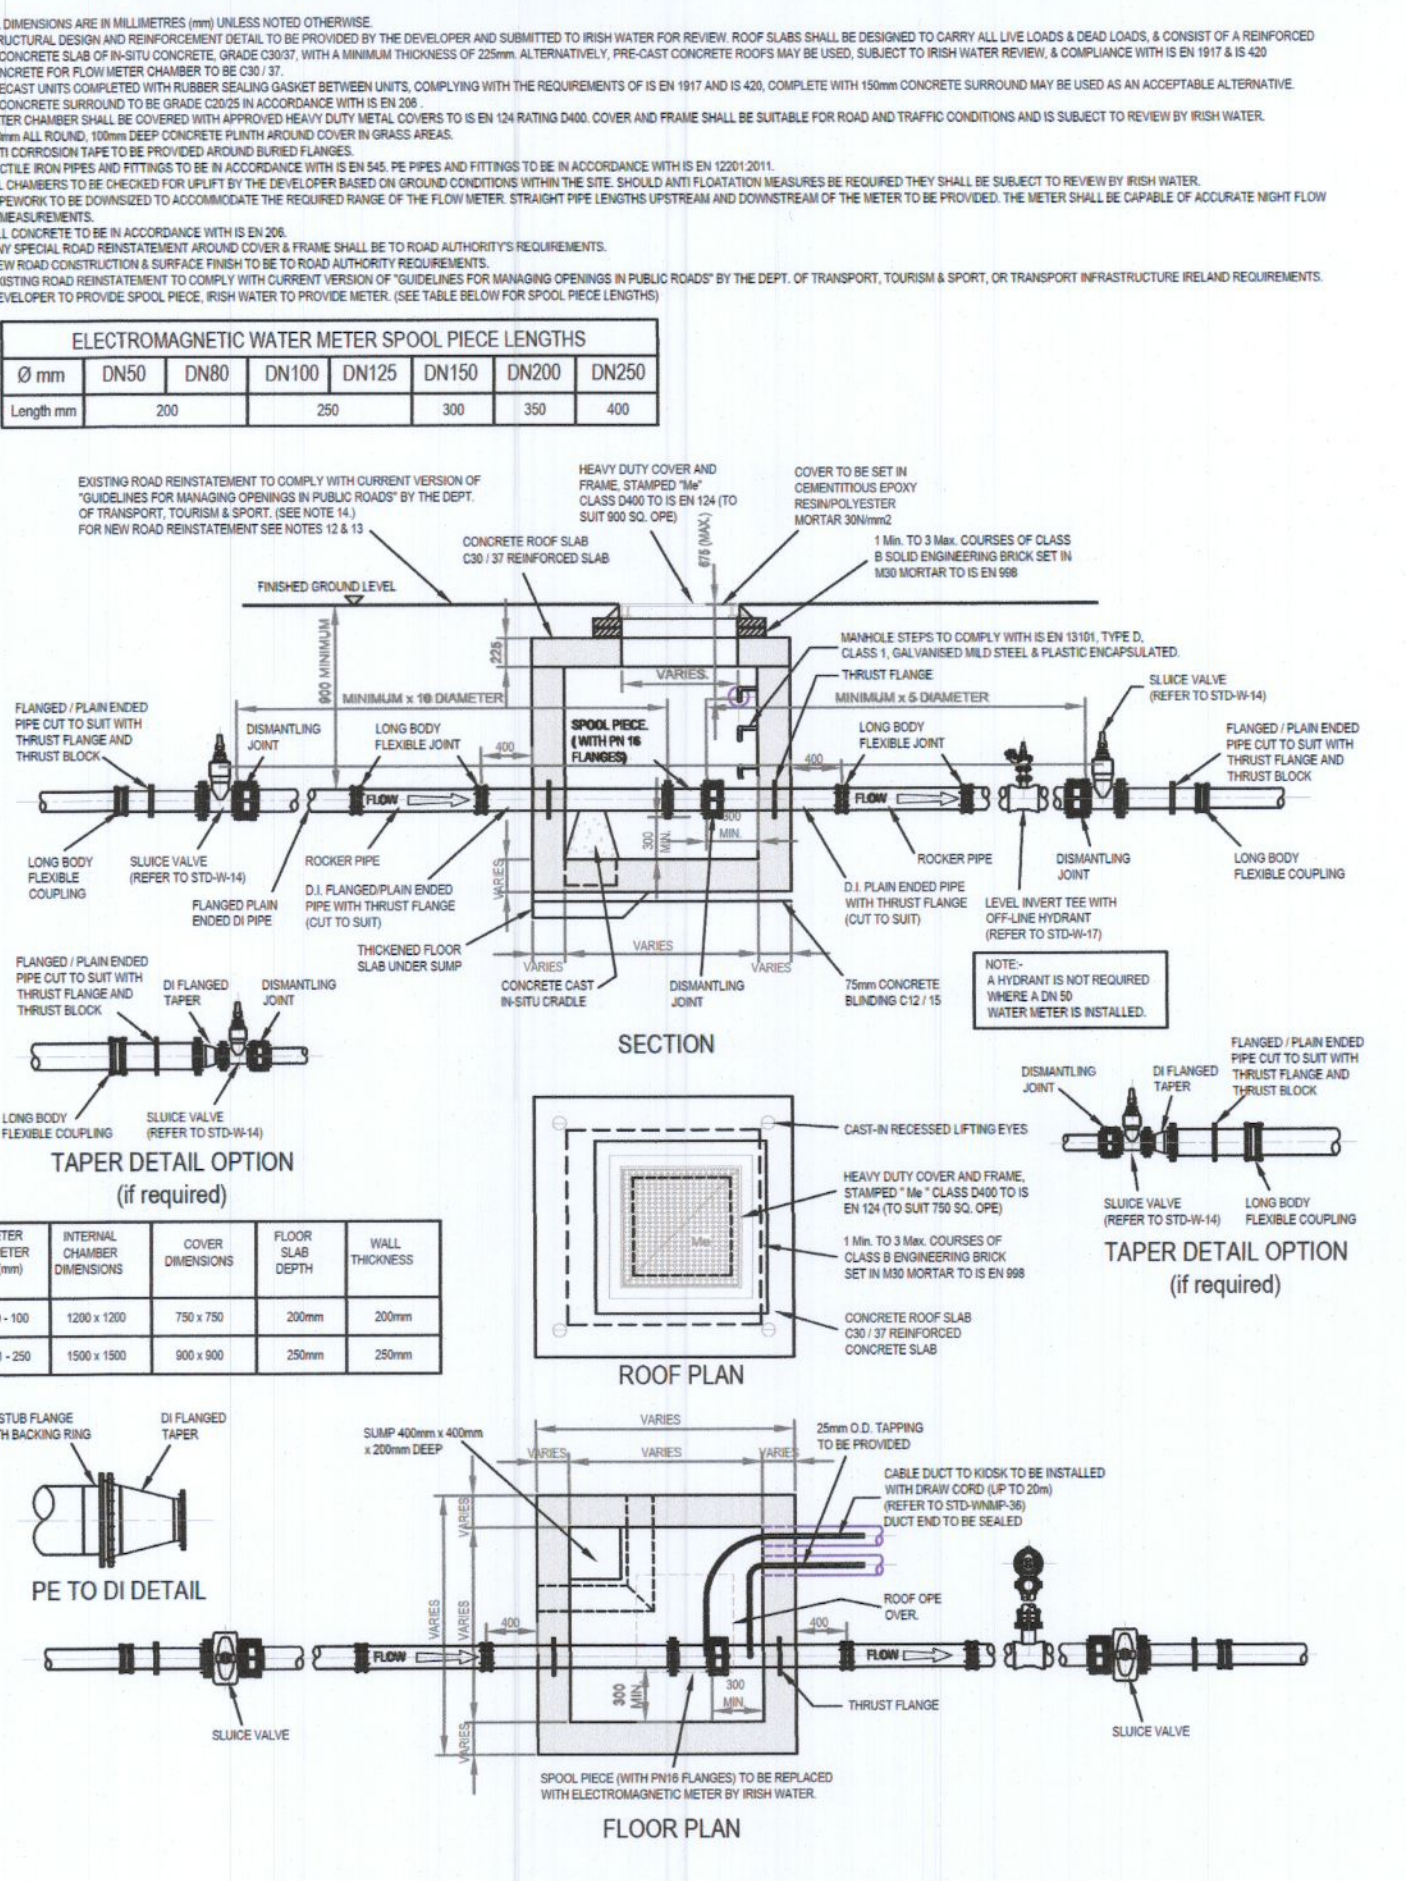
DIMENSIONS ARE IN MILLIMETRES (mm) UNLESS NOTED OTHERWISE.
RUCTURAL DESIGN AND REINFORCEMENT DETAIL TO BE PROVIDED BY THE DEVELOPER AND SUBMITTED TO IRISH WATER FOR REVIEW. ROOF SLABS SHALL BE DESIGNED TO CARRY ALL LIVE LOADS & DEAD LOADS, & CONSIST OF A REINFORCED CONCRETE SLAB OF IN-SITU CONCRETE, GRADE C30/37, WITH A MINIMUM THICKNESS OF 225mm. ALTERNATIVELY, PRE-CAST CONCRETE ROOFS MAY BE USED, SUBJECT TO IRISH WATER REVIEW, & COMPLIANCE WITH IS EN 1917 & IS 420
NCRETE FOR FLOW METER CHAMBER TO BE C30 / 37.
ECAST UNITS COMPLETED WITH RUBBER SEALING GASKET BETWEEN UNITS, COMPLYING WITH THE REQUIREMENTS OF IS EN 1917 AND IS 420, COMPLETE WITH 150mm CONCRETE SURROUND MAY BE USED AS AN ACCEPTABLE ALTERNATIVE. CONCRETE SURROUND TO BE GRADE C20/25 IN ACCORDANCE WITH IS EN 206 .
TER CHAMBER SHALL BE COVERED WITH APPROVED HEAVY DUTY METAL COVERS TO IS EN 124 RATING D400. COVER AND FRAME SHALL BE SUITABLE FOR ROAD AND TRAFFIC CONDITIONS AND IS SUBJECT TO REVIEW BY IRISH WATER.
mm ALL ROUND, 100mm DEEP CONCRETE PLINTH AROUND COVER IN GRASS AREAS.
TI CORROSION TAPE TO BE PROVIDED AROUND BURIED FLANGES.
CTILE IRON PIPES AND FITTINGS TO BE IN ACCORDANCE WITH IS EN 545. PE PIPES AND FITTINGS TO BE IN ACCORDANCE WITH IS EN 12201:2011.
L CHAMBERS TO BE CHECKED FOR UPLIFT BY THE DEVELOPER BASED ON GROUND CONDITIONS WITHIN THE SITE. SHOULD ANTI FLOATATION MEASURES BE REQUIRED THEY SHALL BE SUBJECT TO REVIEW BY IRISH WATER.
PEWORK TO BE DOWNSIZED TO ACCOMMODATE THE REQUIRED RANGE OF THE FLOW METER. STRAIGHT PIPE LENGTHS UPSTREAM AND DOWNSTREAM OF THE METER TO BE PROVIDED. THE METER SHALL BE CAPABLE OF ACCURATE NIGHT FLOW MEASUREMENTS.
L CONCRETE TO BE IN ACCORDANCE WITH IS EN 206.
Y SPECIAL ROAD REINSTATEMENT AROUND COVER & FRAME SHALL BE TO ROAD AUTHORITY'S REQUIREMENTS.
EW ROAD CONSTRUCTION & SURFACE FINISH TO BE TO ROAD AUTHORITY REQUIREMENTS.
ISTING ROAD REINSTATEMENT TO COMPLY WITH CURRENT VERSION OF "GUIDELINES FOR MANAGING OPENINGS IN PUBLIC ROADS" BY THE DEPT. OF TRANSPORT, TOURISM & SPORT, OR TRANSPORT INFRASTRUCTURE IRELAND REQUIREMENTS.
EVELOPER TO PROVIDE SPOOL PIECE, IRISH WATER TO PROVIDE METER. (SEE TABLE BELOW FOR SPOOL PIECE LENGTHS)

ELECTROMAGNETIC WATER METER SPOOL PIECE LENGTHS

| Ø mm | DN50 | DN80 | DN100 | DN125 | DN150 | DN200 | DN250 |
|---|---|---|---|---|---|---|---|
| Length mm | 200 | | 250 | | 300 | 350 | 400 |

EXISTING ROAD REINSTATEMENT TO COMPLY WITH CURRENT VERSION OF "GUIDELINES FOR MANAGING OPENINGS IN PUBLIC ROADS" BY THE DEPT. OF TRANSPORT, TOURISM & SPORT. (SEE NOTE 14.) FOR NEW ROAD REINSTATEMENT SEE NOTES 12 & 13

HEAVY DUTY COVER AND FRAME, STAMPED "Me" CLASS D400 TO IS EN 124 (TO SUIT 900 SQ. OPE)

COVER TO BE SET IN CEMENTITIOUS EPOXY RESIN/POLYESTER MORTAR 30N/mm2

CONCRETE ROOF SLAB C30 / 37 REINFORCED SLAB

675 (MAX.)

1 Min. TO 3 Max. COURSES OF CLASS B SOLID ENGINEERING BRICK SET IN M30 MORTAR TO IS EN 998

FINISHED GROUND LEVEL

MANHOLE STEPS TO COMPLY WITH IS EN 13101, TYPE D, CLASS 1, GALVANISED MILD STEEL & PLASTIC ENCAPSULATED.

900 MINIMUM
225
VARIES.
THRUST FLANGE
MINIMUM x 10 DIAMETER
MINIMUM x 5 DIAMETER
SLUICE VALVE (REFER TO STD-W-14)

FLANGED / PLAIN ENDED PIPE CUT TO SUIT WITH THRUST FLANGE AND THRUST BLOCK

DISMANTLING JOINT
LONG BODY FLEXIBLE JOINT
400
SPOOL PIECE (WITH PN 16 FLANGES)
LONG BODY FLEXIBLE JOINT
400
FLANGED / PLAIN ENDED PIPE CUT TO SUIT WITH THRUST FLANGE AND THRUST BLOCK
FLOW
FLOW
300 MIN.
300 MIN.
LONG BODY FLEXIBLE COUPLING
SLUICE VALVE (REFER TO STD-W-14)
ROCKER PIPE
VARIES
ROCKER PIPE
DISMANTLING JOINT
LONG BODY FLEXIBLE COUPLING
FLANGED PLAIN ENDED DI PIPE
D.I. FLANGED/PLAIN ENDED PIPE WITH THRUST FLANGE (CUT TO SUIT)
D.I. PLAIN ENDED PIPE WITH THRUST FLANGE (CUT TO SUIT)
LEVEL INVERT TEE WITH OFF-LINE HYDRANT (REFER TO STD-W-17)
THICKENED FLOOR SLAB UNDER SUMP
VARIES
VARIES
VARIES
FLANGED / PLAIN ENDED PIPE CUT TO SUIT WITH THRUST FLANGE AND THRUST BLOCK
DI FLANGED TAPER
DISMANTLING JOINT
CONCRETE CAST IN-SITU CRADLE
DISMANTLING JOINT
75mm CONCRETE BLINDING C12 / 15
NOTE:- A HYDRANT IS NOT REQUIRED WHERE A DN 50 WATER METER IS INSTALLED.
SECTION
LONG BODY FLEXIBLE COUPLING
SLUICE VALVE (REFER TO STD-W-14)
TAPER DETAIL OPTION
(if required)

DISMANTLING JOINT
DI FLANGED TAPER
FLANGED / PLAIN ENDED PIPE CUT TO SUIT WITH THRUST FLANGE AND THRUST BLOCK
CAST-IN RECESSED LIFTING EYES
HEAVY DUTY COVER AND FRAME, STAMPED " Me " CLASS D400 TO IS EN 124 (TO SUIT 750 SQ. OPE)
Me
1 Min. TO 3 Max. COURSES OF CLASS B ENGINEERING BRICK SET IN M30 MORTAR TO IS EN 998
CONCRETE ROOF SLAB C30 / 37 REINFORCED CONCRETE SLAB
ROOF PLAN
SLUICE VALVE (REFER TO STD-W-14)
LONG BODY FLEXIBLE COUPLING
TAPER DETAIL OPTION
(if required)

| TER ETER mm) | INTERNAL CHAMBER DIMENSIONS | COVER DIMENSIONS | FLOOR SLAB DEPTH | WALL THICKNESS |
|---|---|---|---|---|
| - 100 | 1200 x 1200 | 750 x 750 | 200mm | 200mm |
| - 250 | 1500 x 1500 | 900 x 900 | 250mm | 250mm |

STUB FLANGE H BACKING RING
DI FLANGED TAPER
PE TO DI DETAIL

SUMP 400mm x 400mm x 200mm DEEP
VARIES
VARIES
VARIES
VARIES
25mm O.D. TAPPING TO BE PROVIDED
CABLE DUCT TO KIOSK TO BE INSTALLED WITH DRAW CORD (UP TO 20m) (REFER TO STD-WNMP-36) DUCT END TO BE SEALED
VARIES
VARIES
VARIES
400
400
ROOF OPE OVER.
FLOW
FLOW
300 MIN.
300 MIN.
VARIES
THRUST FLANGE
SLUICE VALVE
SLUICE VALVE
SPOOL PIECE (WITH PN16 FLANGES) TO BE REPLACED WITH ELECTROMAGNETIC METER BY IRISH WATER.
FLOOR PLAN